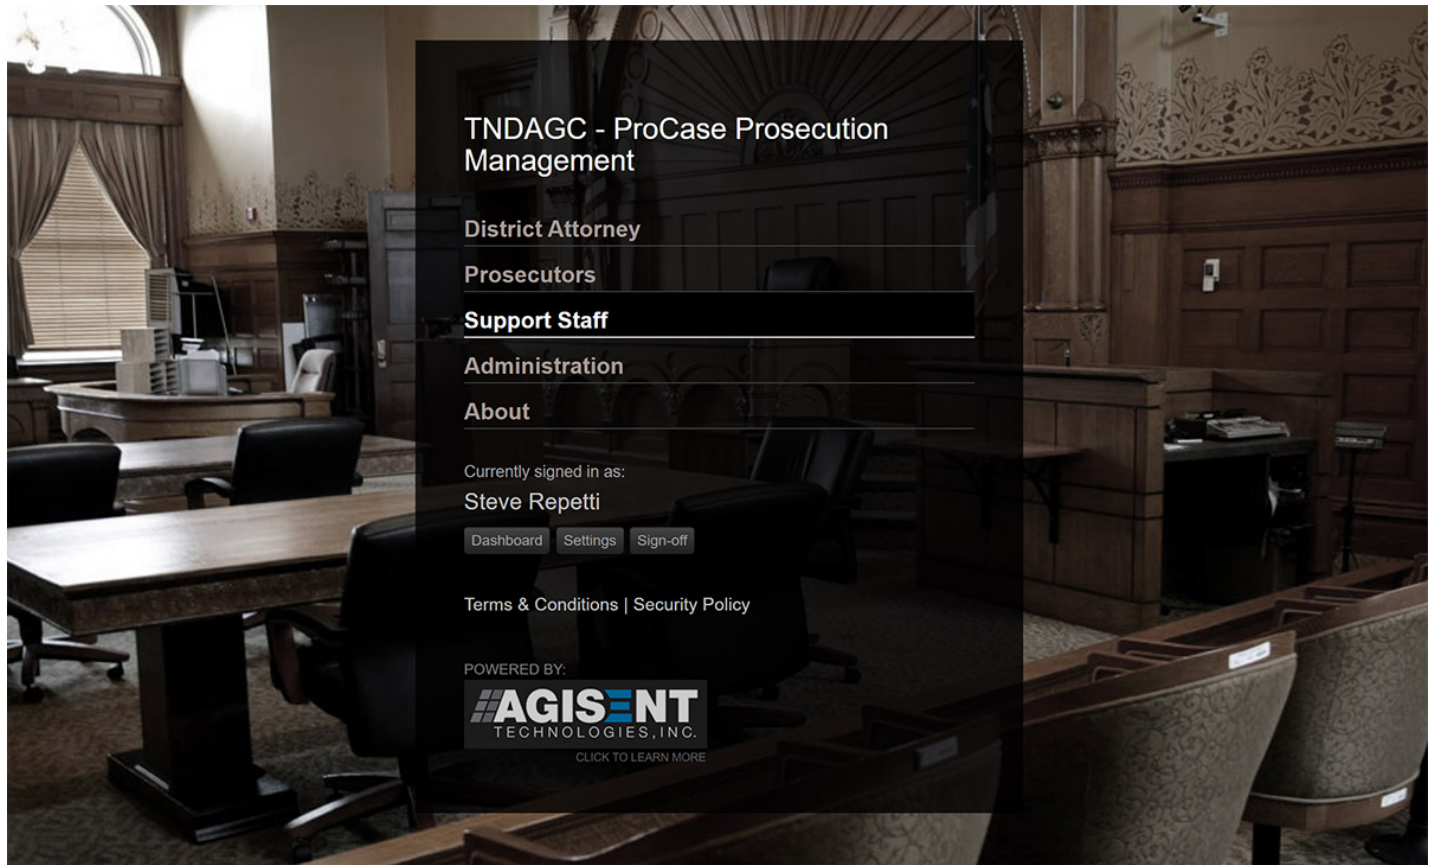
TNDAGC - ProCase Prosecution Management

District Attorney

Prosecutors

Support Staff

Administration

About

Currently signed in as:

Steve Repetti

Dashboard Settings Sign-off

Terms & Conditions | Security Policy

POWERED BY:

AGISENT TECHNOLOGIES, INC.

CLICK TO LEARN MORE